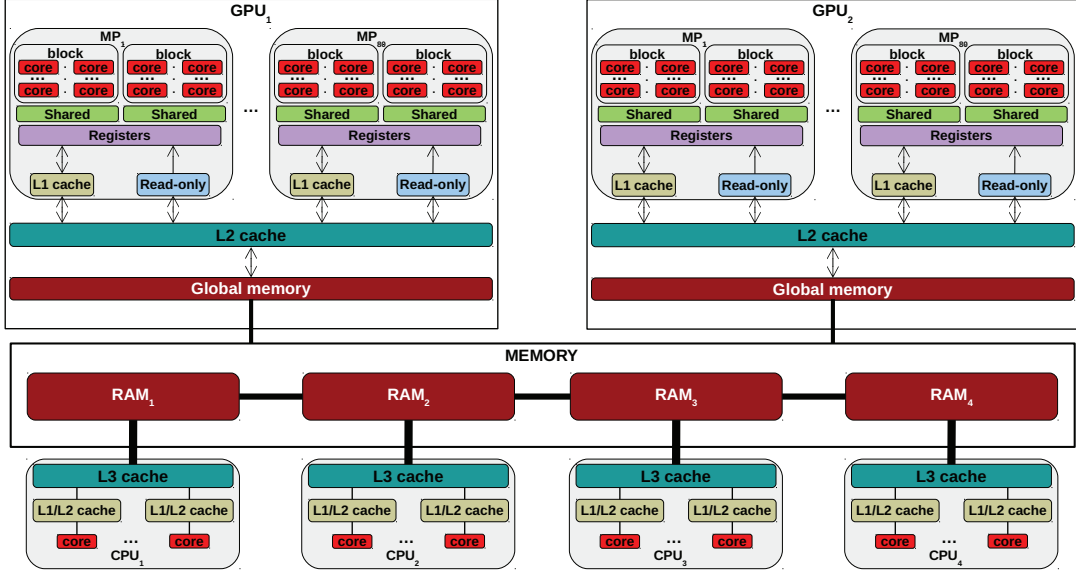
$GPU_1$

$MP_1$

block

core core
... ...
core core

block

core core
... ...
core core

Shared Shared

Registers

L1 cache Read-only

...

$MP_{80}$

block

core core
... ...
core core

block

core core
... ...
core core

Shared Shared

Registers

L1 cache Read-only

L2 cache

Global memory

$GPU_2$

$MP_1$

block

core core
... ...
core core

block

core core
... ...
core core

Shared Shared

Registers

L1 cache Read-only

...

$MP_{80}$

block

core core
... ...
core core

block

core core
... ...
core core

Shared Shared

Registers

L1 cache Read-only

L2 cache

Global memory

MEMORY

$RAM_1$ $RAM_2$ $RAM_3$ $RAM_4$

L3 cache
L1/L2 cache L1/L2 cache
core ... core
$CPU_1$

L3 cache
L1/L2 cache L1/L2 cache
core ... core
$CPU_2$

L3 cache
L1/L2 cache L1/L2 cache
core ... core
$CPU_3$

L3 cache
L1/L2 cache L1/L2 cache
core ... core
$CPU_4$